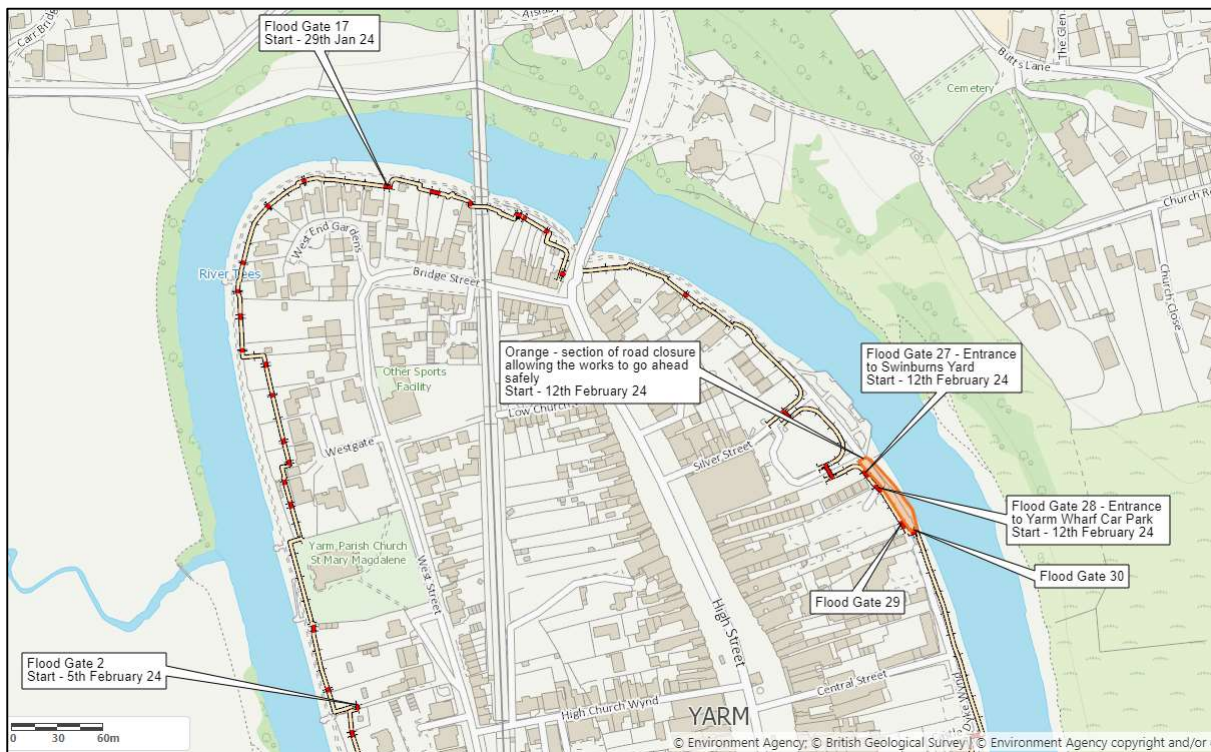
Flood Gate 17
Start - 29th Jan 24

Carr Bridge

Butt's Lane

The Glen

Cemetery

Church Road

West End Gardens

River Tees

Bridge Street

Orange - section of road closure allowing the works to go ahead safely
Start - 12th February 24

Flood Gate 27 - Entrance to Swinburns Yard
Start - 12th February 24

Other Sports Facility

Low Church

Church Close

Westgate

Silver Street

Flood Gate 28 - Entrance to Yarm Wharf Car Park
Start - 12th February 24

Yarm Parish Church St Mary Magdalene

West Street

Flood Gate 30

Flood Gate 29

High Street

Flood Gate 2
Start - 5th February 24

Central Street

High Church Wynd

YARM

0 30 60m

© Environment Agency; © British Geological Survey | © Environment Agency copyright and/or